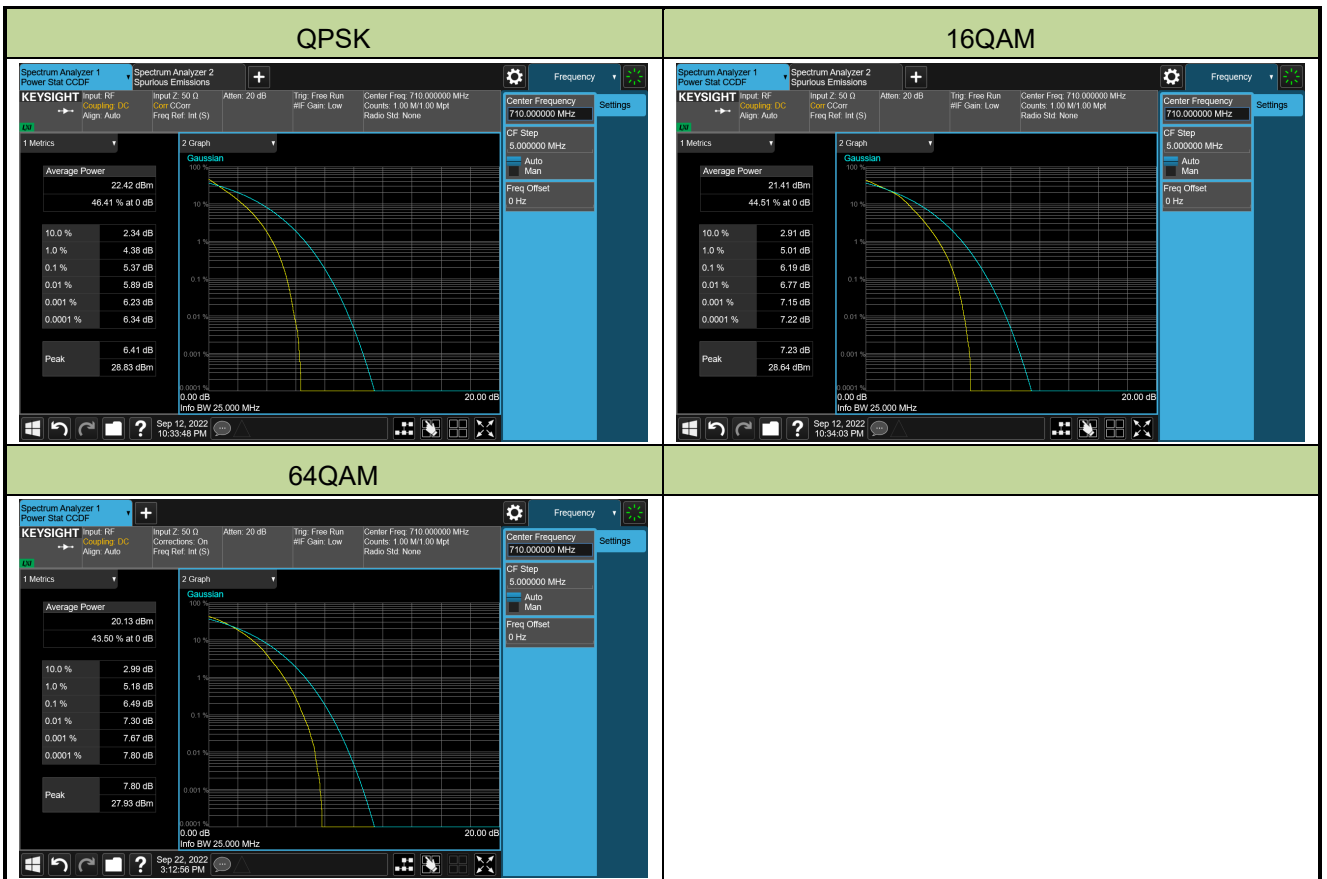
QPSK

Spectrum Analyzer 1
Power Stat CCDF
Spectrum Analyzer 2
Spurious Emissions
Frequency
KEYSIGHT Input: RF
Coupling: DC
Align: Auto
Input Z: 50 Ω
Corr CCorr
Freq Ref: Int (S)
Atten: 20 dB
Trig: Free Run
#IF Gain: Low
Center Freq: 710.000000 MHz
Counts: 1.00 M/1.00 Mpt
Radio Std: None
Center Frequency
710.000000 MHz
Settings
1 Metrics
2 Graph
Gaussian
CF Step
5.000000 MHz
Auto
Man
Freq Offset
0 Hz

| Average Power | |
|---|---|
| | 22.42 dBm |
| | 46.41 % at 0 dB |

| | |
|---|---|
| 10.0 % | 2.34 dB |
| 1.0 % | 4.38 dB |
| 0.1 % | 5.37 dB |
| 0.01 % | 5.89 dB |
| 0.001 % | 6.23 dB |
| 0.0001 % | 6.34 dB |

| Peak | 6.41 dB |
|---|---|
| | 28.83 dBm |

100 %
10 %
1 %
0.1 %
0.01 %
0.001 %
0.0001 %
0.00 dB
20.00 dB
Info BW 25.000 MHz
Sep 12, 2022
10:33:48 PM

16QAM

Spectrum Analyzer 1
Power Stat CCDF
Spectrum Analyzer 2
Spurious Emissions
Frequency
KEYSIGHT Input: RF
Coupling: DC
Align: Auto
Input Z: 50 Ω
Corr CCorr
Freq Ref: Int (S)
Atten: 20 dB
Trig: Free Run
#IF Gain: Low
Center Freq: 710.000000 MHz
Counts: 1.00 M/1.00 Mpt
Radio Std: None
Center Frequency
710.000000 MHz
Settings
1 Metrics
2 Graph
Gaussian
CF Step
5.000000 MHz
Auto
Man
Freq Offset
0 Hz

| Average Power | |
|---|---|
| | 21.41 dBm |
| | 44.51 % at 0 dB |

| | |
|---|---|
| 10.0 % | 2.91 dB |
| 1.0 % | 5.01 dB |
| 0.1 % | 6.19 dB |
| 0.01 % | 6.77 dB |
| 0.001 % | 7.15 dB |
| 0.0001 % | 7.22 dB |

| Peak | 7.23 dB |
|---|---|
| | 28.64 dBm |

100 %
10 %
1 %
0.1 %
0.01 %
0.001 %
0.0001 %
0.00 dB
20.00 dB
Info BW 25.000 MHz
Sep 12, 2022
10:34:03 PM

64QAM

Spectrum Analyzer 1
Power Stat CCDF
Frequency
KEYSIGHT Input: RF
Coupling: DC
Align: Auto
Input Z: 50 Ω
Corrections: On
Freq Ref: Int (S)
Atten: 20 dB
Trig: Free Run
#IF Gain: Low
Center Freq: 710.000000 MHz
Counts: 1.00 M/1.00 Mpt
Radio Std: None
Center Frequency
710.000000 MHz
Settings
1 Metrics
2 Graph
Gaussian
CF Step
5.000000 MHz
Auto
Man
Freq Offset
0 Hz

| Average Power | |
|---|---|
| | 20.13 dBm |
| | 43.50 % at 0 dB |

| | |
|---|---|
| 10.0 % | 2.99 dB |
| 1.0 % | 5.18 dB |
| 0.1 % | 6.49 dB |
| 0.01 % | 7.30 dB |
| 0.001 % | 7.67 dB |
| 0.0001 % | 7.80 dB |

| Peak | 7.80 dB |
|---|---|
| | 27.93 dBm |

100 %
10 %
1 %
0.1 %
0.01 %
0.001 %
0.0001 %
0.00 dB
20.00 dB
Info BW 25.000 MHz
Sep 22, 2022
3:12:56 PM